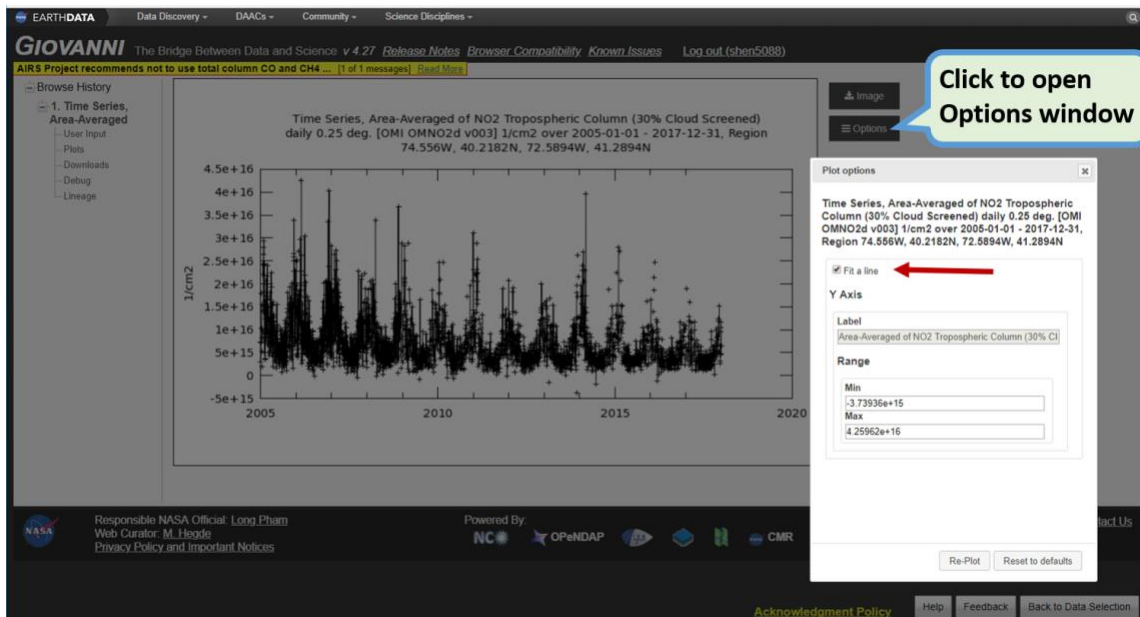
EARTHDATA Data Discovery DAACs Community Science Disciplines

GIOVANNI The Bridge Between Data and Science v 4.27 Release Notes Browser Compatibility Known Issues Log out (shen5088)

AIRS Project recommends not to use total column CO and CH4 ... [1 of 1 messages] Read More

Browse History
1. Time Series, Area-Averaged
User Input
Plots
Downloads
Debug
Lineage

Time Series, Area-Averaged of NO2 Tropospheric Column (30% Cloud Screened) daily 0.25 deg. [OMI OMNO2d v003] 1/cm2 over 2005-01-01 - 2017-12-31, Region 74.556W, 40.2182N, 72.5894W, 41.2894N

4.5e+16
4e+16
3.5e+16
3e+16
2.5e+16
2e+16
1.5e+16
1e+16
5e+15
0
-5e+15
1/cm2
2005 2010 2015 2020

Image
Options

Click to open Options window

Plot options

Time Series, Area-Averaged of NO2 Tropospheric Column (30% Cloud Screened) daily 0.25 deg. [OMI OMNO2d v003] 1/cm2 over 2005-01-01 - 2017-12-31, Region 74.556W, 40.2182N, 72.5894W, 41.2894N

Fit a line

Y Axis

Label
Area-Averaged of NO2 Tropospheric Column (30% Cl

Range

Min
-3.73936e+15
Max
4.25962e+16

Re-Plot Reset to defaults

Responsible NASA Official: Long Pham
Web Curator: M. Hegde
Privacy Policy and Important Notices

Powered By:
NCO OPeNDAP CMR

tact Us

Acknowledgment Policy Help Feedback Back to Data Selection